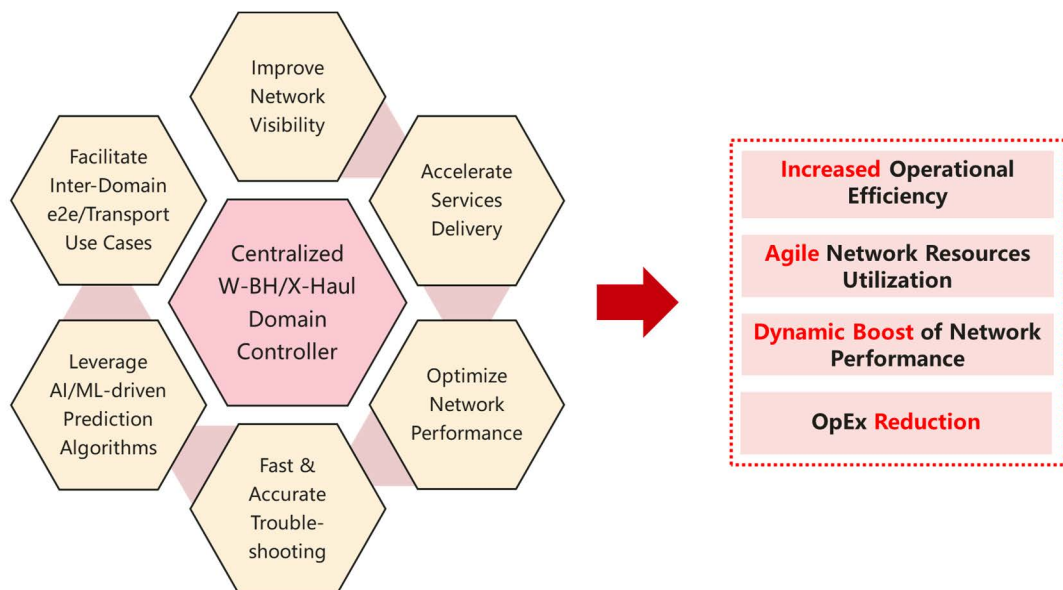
Improve Network Visibility

Accelerate Services Delivery

Optimize Network Performance

Fast & Accurate Troubleshooting

Leverage AI/ML-driven Prediction Algorithms

Facilitate Inter-Domain e2e/Transport Use Cases

Centralized W-BH/X-Haul Domain Controller

Increased Operational Efficiency

Agile Network Resources Utilization

Dynamic Boost of Network Performance

OpEx Reduction